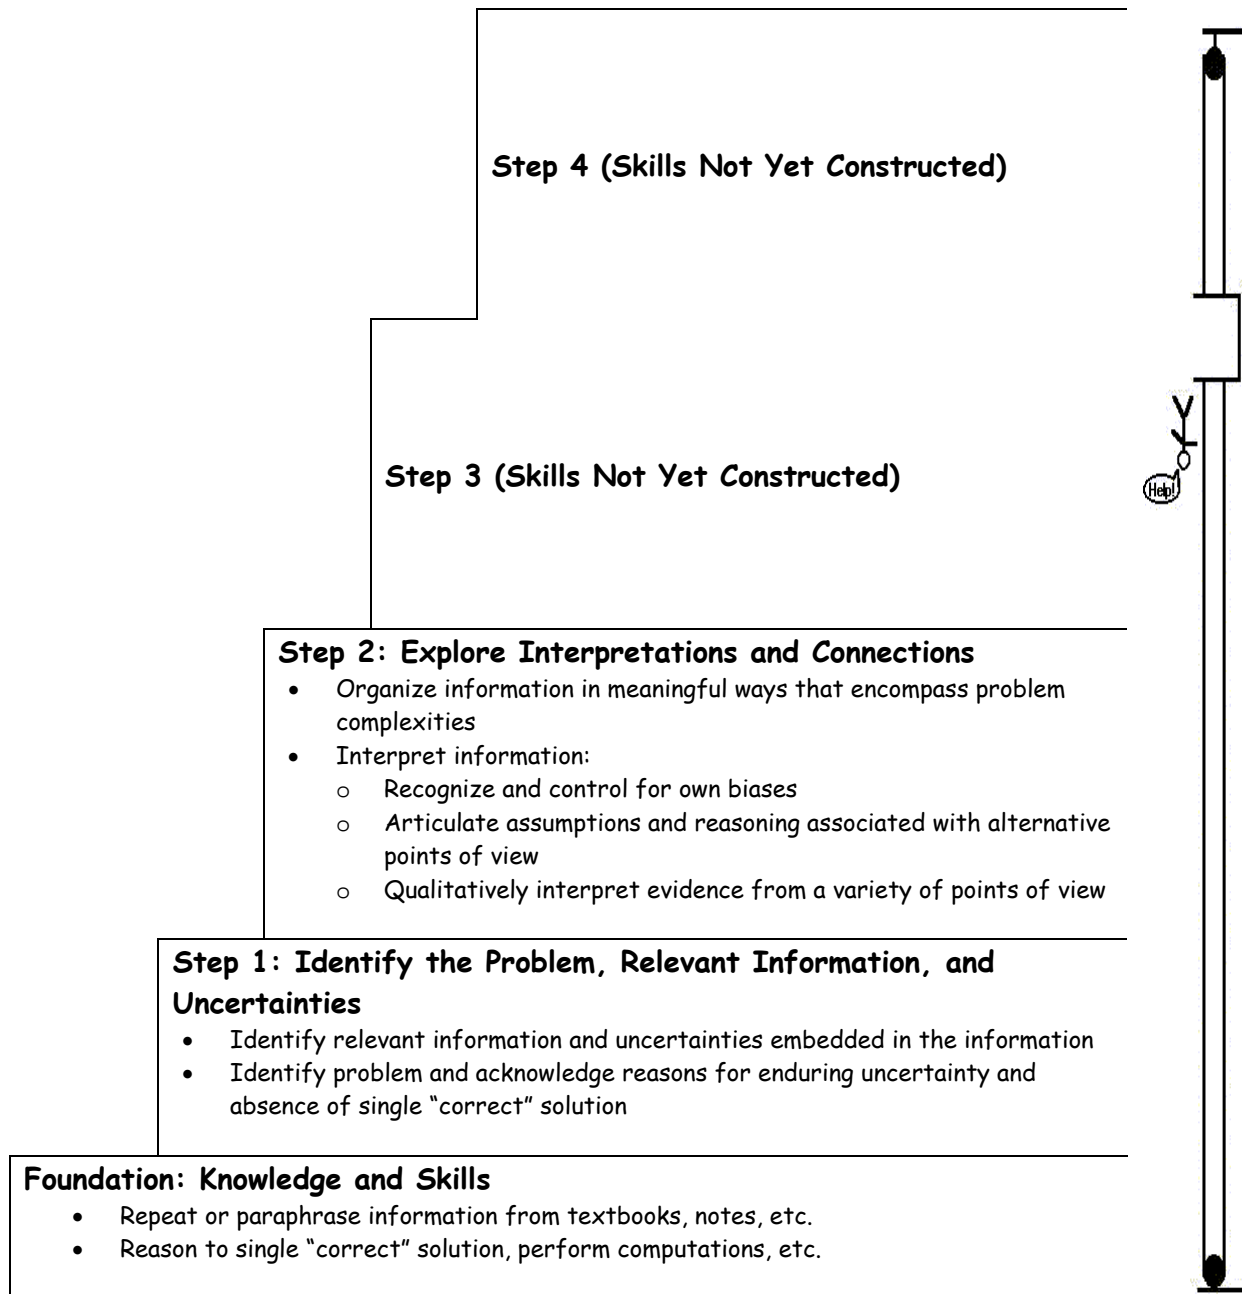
Step 4 (Skills Not Yet Constructed)

Step 3 (Skills Not Yet Constructed)

Help!

Step 2: Explore Interpretations and Connections
- Organize information in meaningful ways that encompass problem complexities
- Interpret information:
  - Recognize and control for own biases
  - Articulate assumptions and reasoning associated with alternative points of view
  - Qualitatively interpret evidence from a variety of points of view

Step 1: Identify the Problem, Relevant Information, and Uncertainties
- Identify relevant information and uncertainties embedded in the information
- Identify problem and acknowledge reasons for enduring uncertainty and absence of single "correct" solution

Foundation: Knowledge and Skills
- Repeat or paraphrase information from textbooks, notes, etc.
- Reason to single "correct" solution, perform computations, etc.